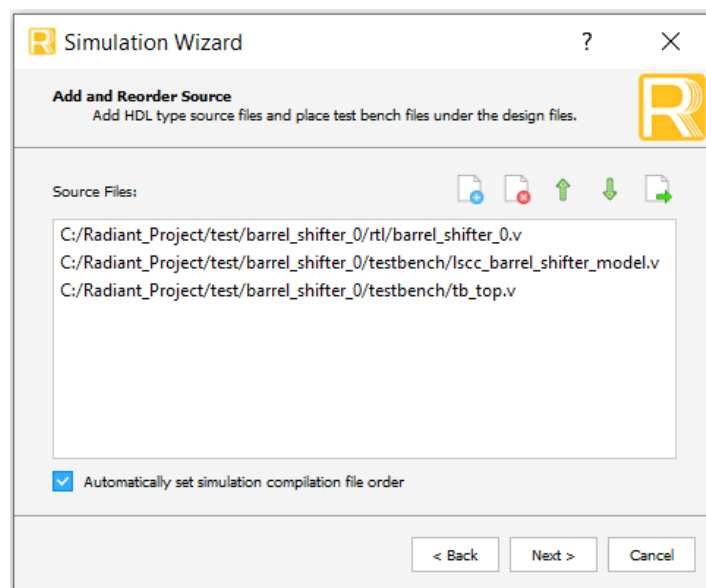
Simulation Wizard

?

Add and Reorder Source
Add HDL type source files and place test bench files under the design files.

Source Files:

C:/Radiant_Project/test/barrel_shifter_0/rtl/barrel_shifter_0.v
C:/Radiant_Project/test/barrel_shifter_0/testbench/lscc_barrel_shifter_model.v
C:/Radiant_Project/test/barrel_shifter_0/testbench/tb_top.v

Automatically set simulation compilation file order

< Back
Next >
Cancel